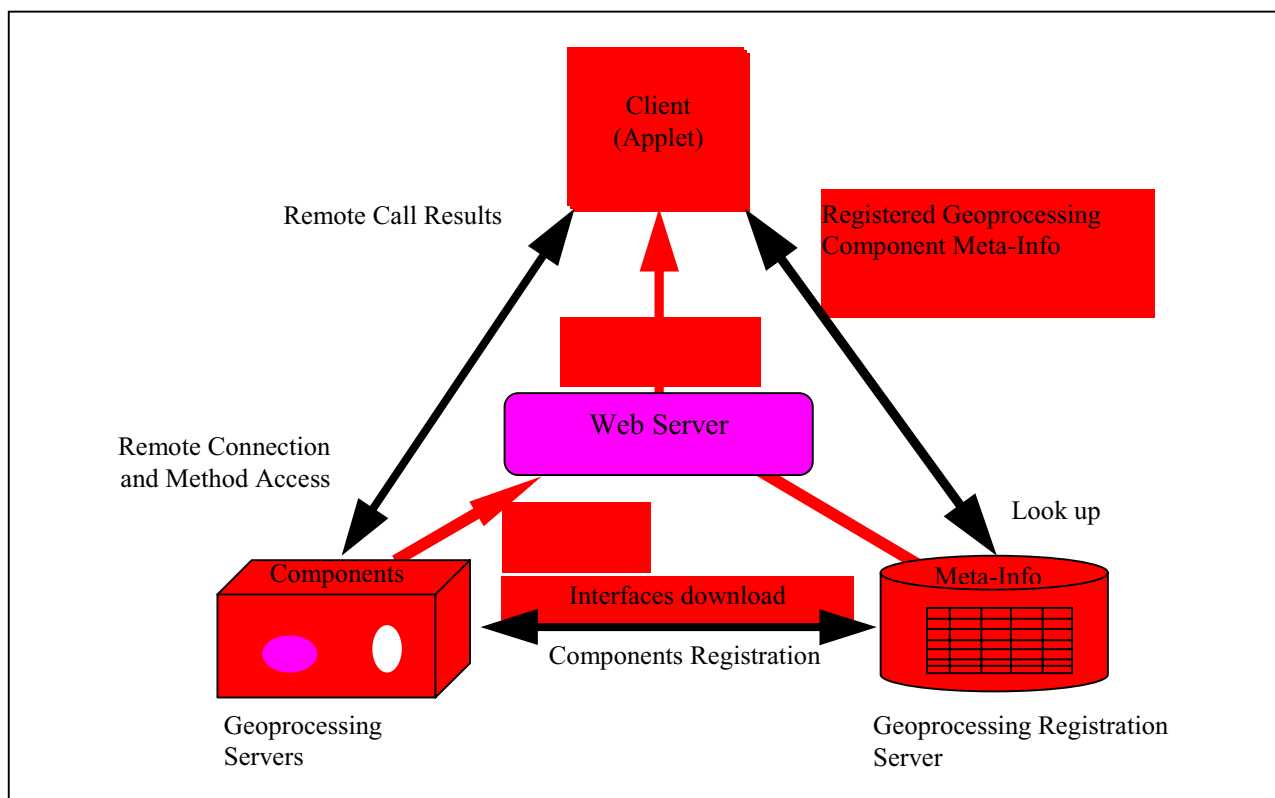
Client
(Applet)

Remote Call Results

Registered Geoprocessing Component Meta-Info

Web Server

Remote Connection and Method Access

Look up

Components

Meta-Info

Interfaces download

Components Registration

Geoprocessing Servers

Geoprocessing Registration Server